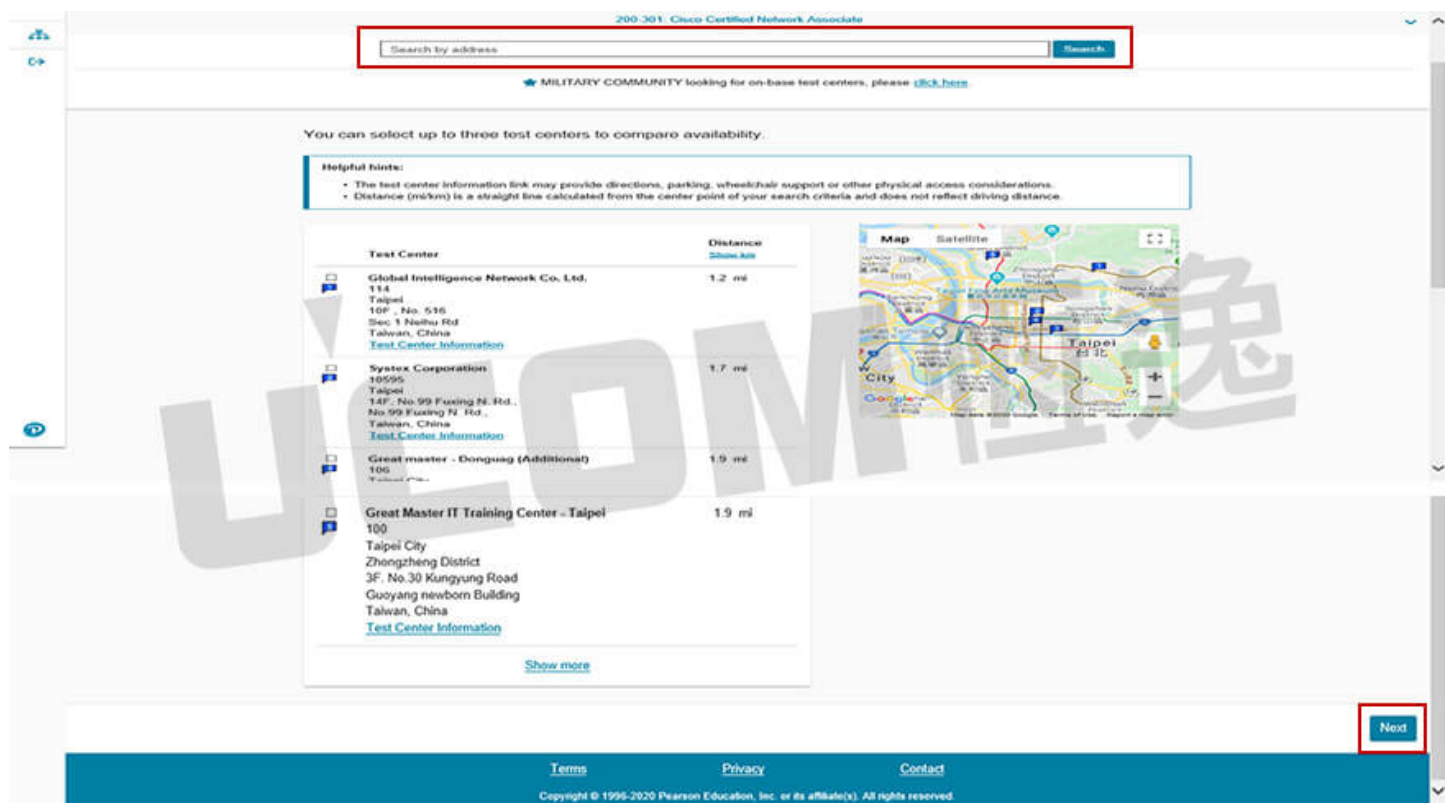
200-301: Cisco Certified Network Associate

Search by address
Search

MILITARY COMMUNITY looking for on-base test centers, please click here.

You can select up to three test centers to compare availability.

Helpful hints:
• The test center information link may provide directions, parking, wheelchair support or other physical access considerations.
• Distance (mi/km) is a straight line calculated from the center point of your search criteria and does not reflect driving distance.

| Test Center | Distance Show km |
|---|---|
| Global Intelligence Network Co. Ltd. 114 Taipei 10F , No. 516 Sec 1 Neihu Rd Taiwan, China Test Center Information | 1.2 mi |
| Systex Corporation 10595 Taipei 14F, No.99 Fuxing N. Rd., No.99 Fuxing N. Rd., Taiwan, China Test Center Information | 1.7 mi |
| Great master - Donguag (Additional) 106 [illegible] | 1.9 mi |
| Great Master IT Training Center - Taipei 100 Taipei City Zhongzheng District 3F. No.30 Kungyung Road Guoyang newborn Building Taiwan, China Test Center Information | 1.9 mi |

Show more

Map Satellite
Taipei
台北
City

UCOM

Next

Terms Privacy Contact

Copyright © 1996-2020 Pearson Education, Inc. or its affiliate(s). All rights reserved.